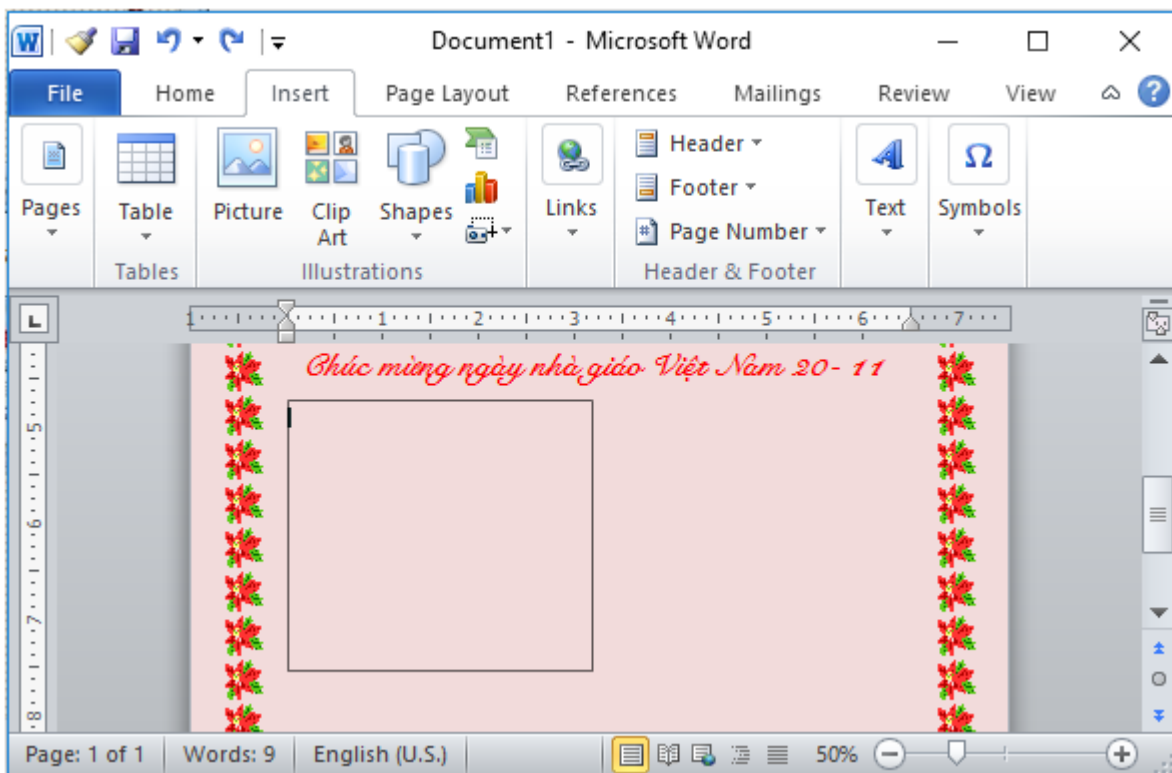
Document1 - Microsoft Word

File Home Insert Page Layout References Mailings Review View

Pages
Table
Tables
Picture
Clip Art
Shapes
Illustrations
Links
Header
Footer
Page Number
Header & Footer
Text
Symbols

1 2 3 4 5 6 7

Chúc mừng ngày nhà giáo Việt Nam 20- 11

5 6 7 8

Page: 1 of 1 Words: 9 English (U.S.) 50%